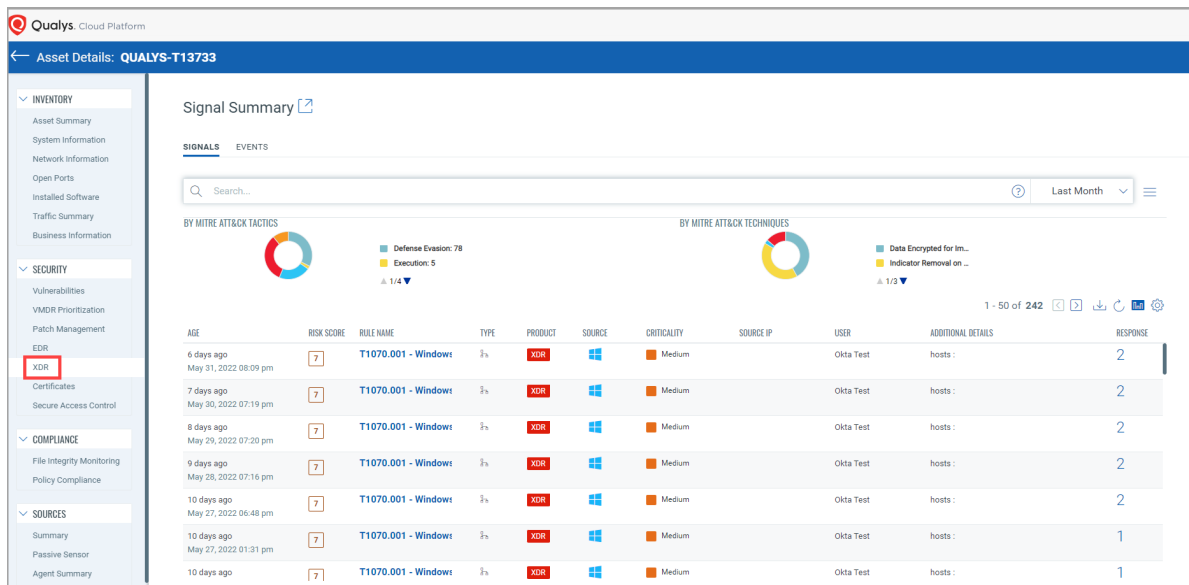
Qualys. Cloud Platform

Asset Details: QUALYS-T13733

INVENTORY
Asset Summary
System Information
Network Information
Open Ports
Installed Software
Traffic Summary
Business Information

SECURITY
Vulnerabilities
VMDR Prioritization
Patch Management
EDR
XDR
Certificates
Secure Access Control

COMPLIANCE
File Integrity Monitoring
Policy Compliance

SOURCES
Summary
Passive Sensor
Agent Summary

Signal Summary

SIGNALS EVENTS

Search...

Last Month

BY MITRE ATT&CK TACTICS
Defense Evasion: 78
Execution: 5
1/4

BY MITRE ATT&CK TECHNIQUES
Data Encrypted for Im...
Indicator Removal on ...
1/3

1 - 50 of 242

| AGE | RISK SCORE | RULE NAME | TYPE | PRODUCT | SOURCE | CRITICALITY | SOURCE IP | USER | ADDITIONAL DETAILS | RESPONSE |
|---|---|---|---|---|---|---|---|---|---|---|
| 6 days ago May 31, 2022 08:09 pm | 7 | T1070.001 - Windows | | XDR | | Medium | | Okta Test | hosts : | 2 |
| 7 days ago May 30, 2022 07:19 pm | 7 | T1070.001 - Windows | | XDR | | Medium | | Okta Test | hosts : | 2 |
| 8 days ago May 29, 2022 07:20 pm | 7 | T1070.001 - Windows | | XDR | | Medium | | Okta Test | hosts : | 2 |
| 9 days ago May 28, 2022 07:16 pm | 7 | T1070.001 - Windows | | XDR | | Medium | | Okta Test | hosts : | 2 |
| 10 days ago May 27, 2022 06:48 pm | 7 | T1070.001 - Windows | | XDR | | Medium | | Okta Test | hosts : | 2 |
| 10 days ago May 27, 2022 01:31 pm | 7 | T1070.001 - Windows | | XDR | | Medium | | Okta Test | hosts : | 1 |
| 10 days ago | 7 | T1070.001 - Windows | | XDR | | Medium | | Okta Test | hosts : | 1 |